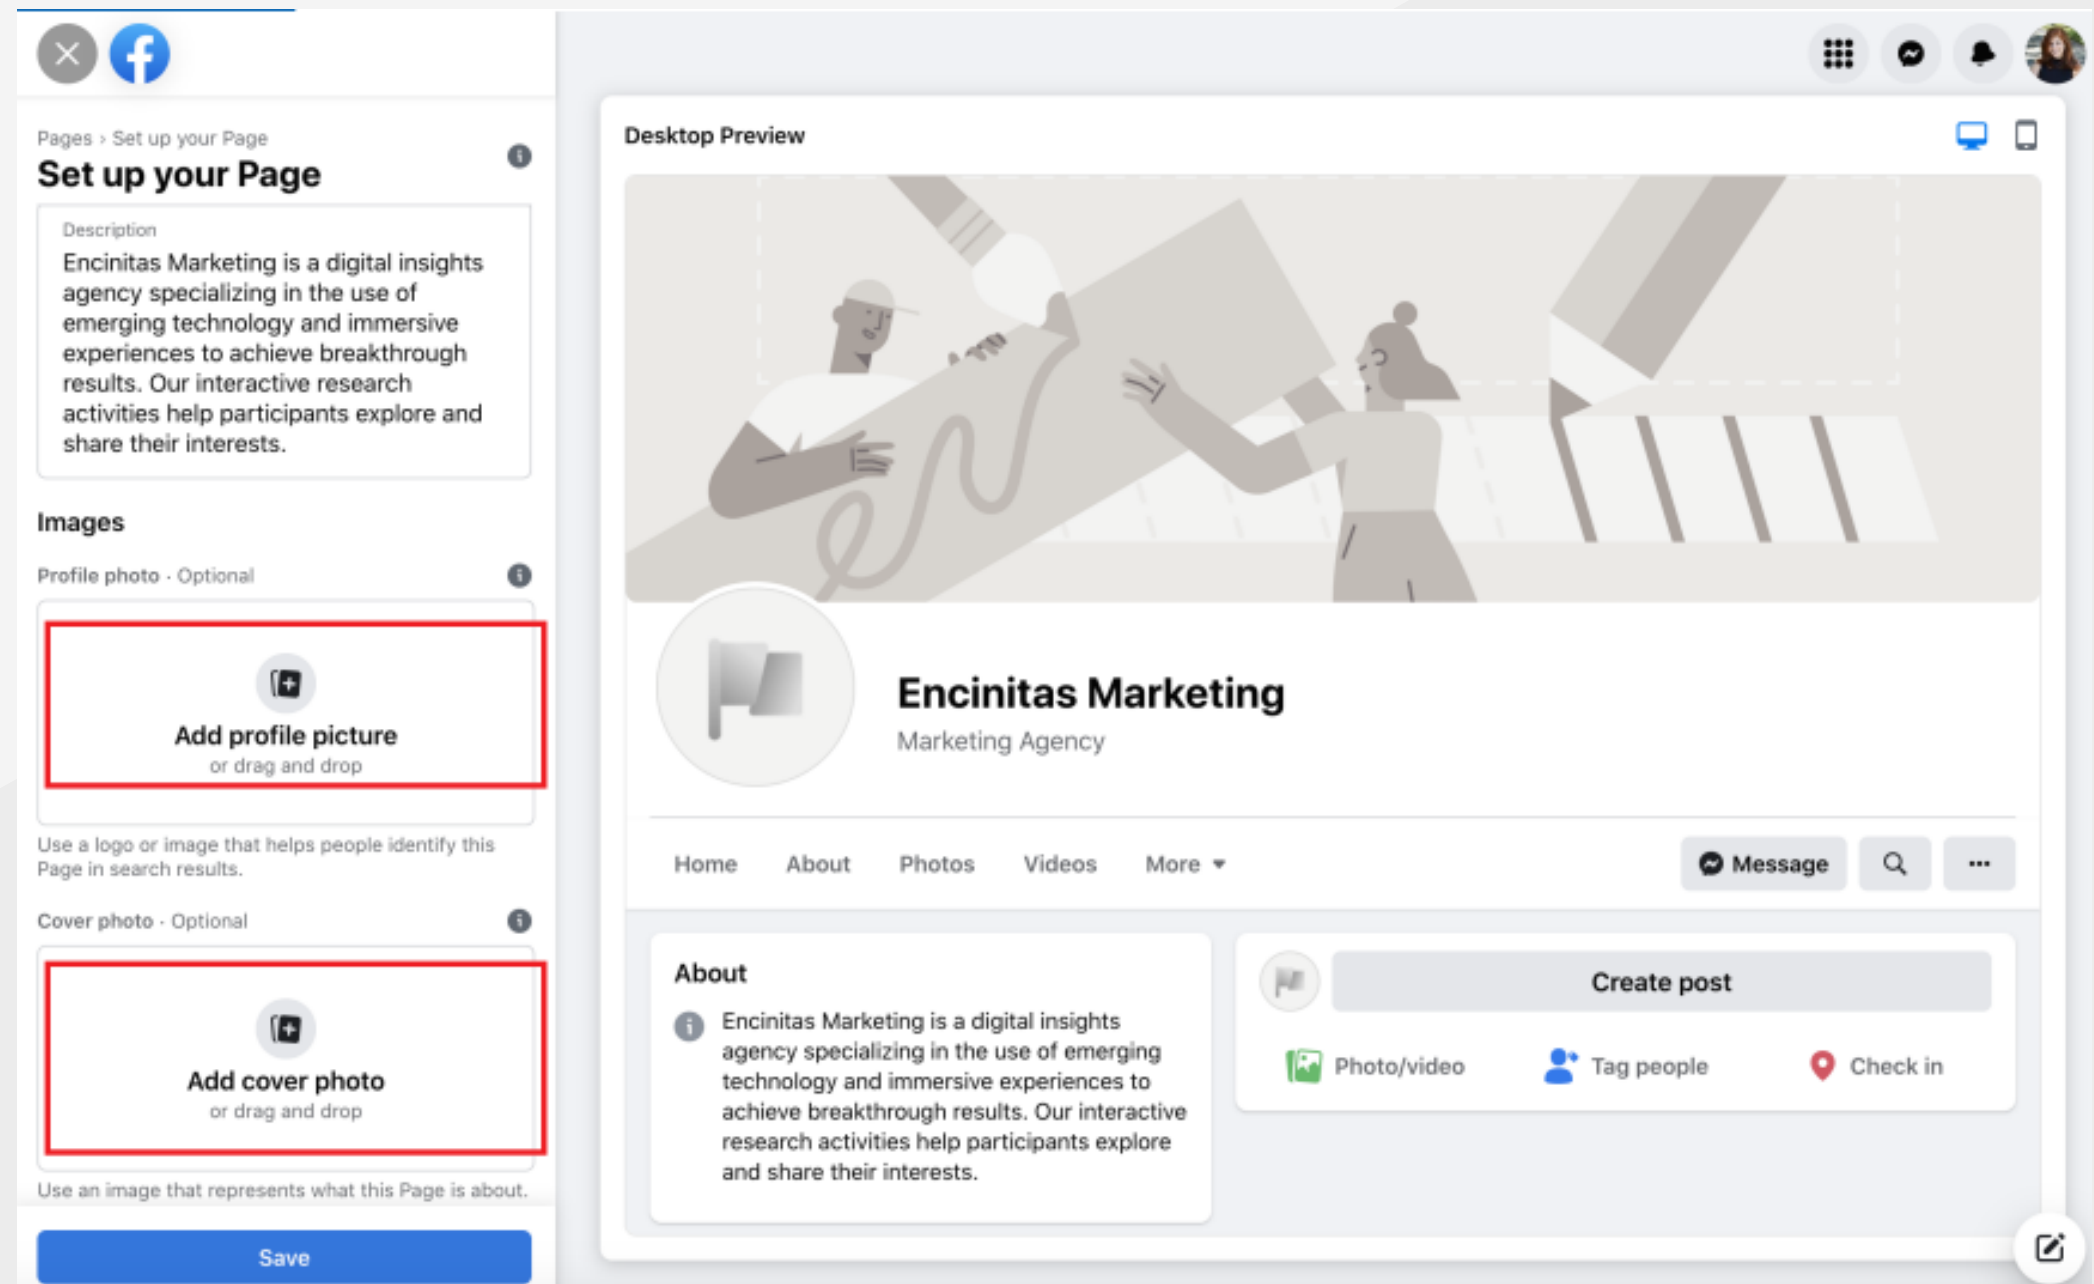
Pages › Set up your Page

Set up your Page

Description

Encinitas Marketing is a digital insights agency specializing in the use of emerging technology and immersive experiences to achieve breakthrough results. Our interactive research activities help participants explore and share their interests.

Images

Profile photo · Optional

Add profile picture
or drag and drop

Use a logo or image that helps people identify this Page in search results.

Cover photo · Optional

Add cover photo
or drag and drop

Use an image that represents what this Page is about.

Save

Desktop Preview

Encinitas Marketing
Marketing Agency

Home About Photos Videos More

Message

About

Encinitas Marketing is a digital insights agency specializing in the use of emerging technology and immersive experiences to achieve breakthrough results. Our interactive research activities help participants explore and share their interests.

Create post

Photo/video Tag people Check in